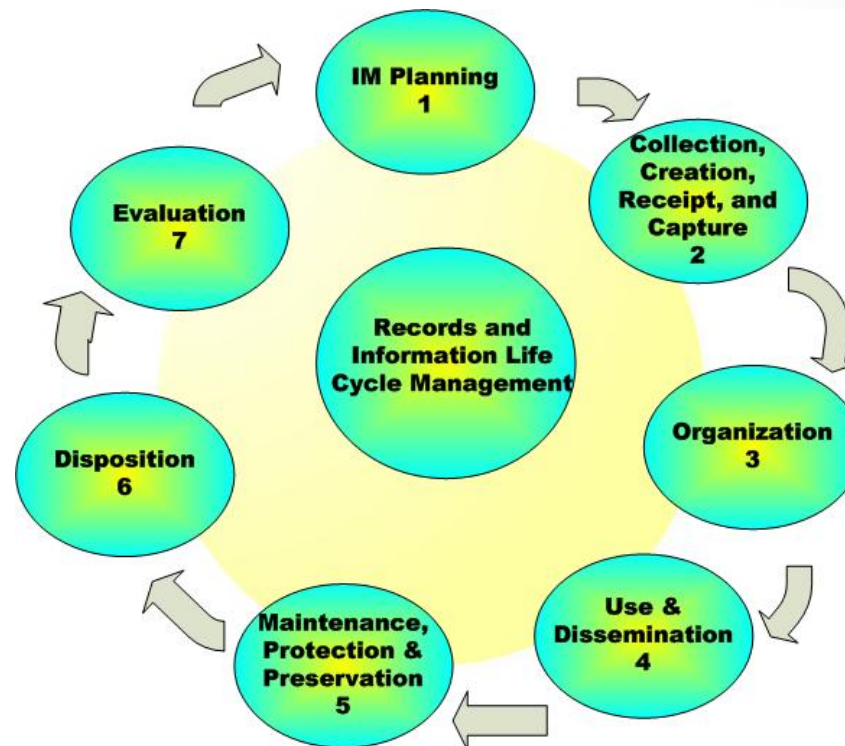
IM Planning
1

Collection, Creation, Receipt, and Capture
2

Organization
3

Use & Dissemination
4

Maintenance, Protection & Preservation
5

Disposition
6

Evaluation
7

Records and Information Life Cycle Management